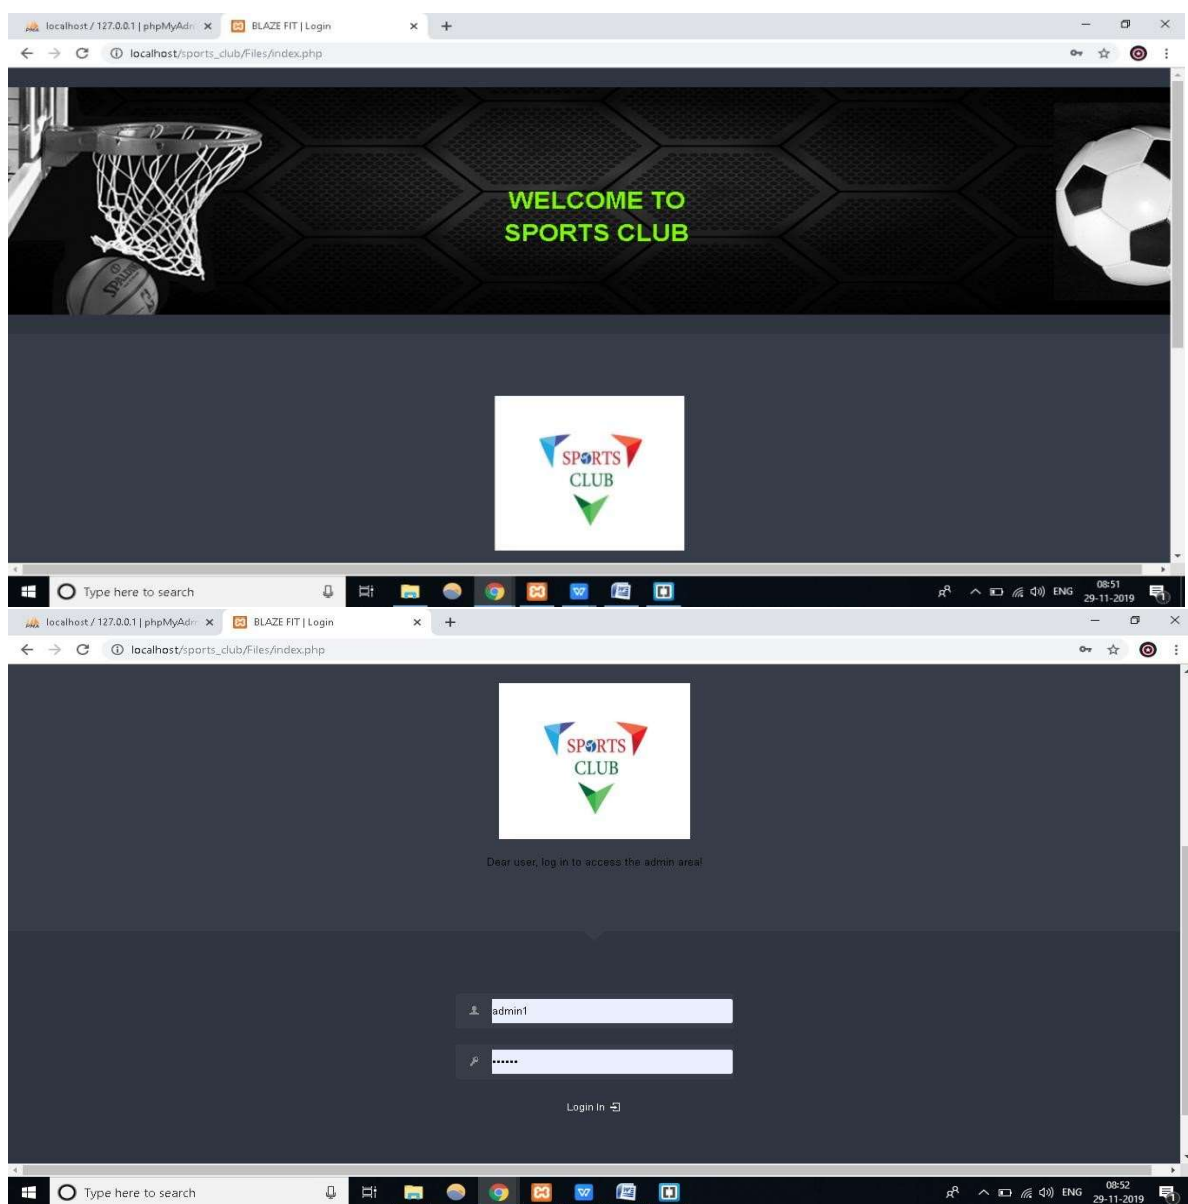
localhost / 127.0.0.1 | phpMyAdr ×
BLAZE FIT | Login ×
+
localhost/sports_club/Files/index.php

WELCOME TO
SPORTS CLUB

SPORTS
CLUB

Type here to search
ENG
08:51
29-11-2019

localhost / 127.0.0.1 | phpMyAdr ×
BLAZE FIT | Login ×
+
localhost/sports_club/Files/index.php

SPORTS
CLUB

Dear user, log in to access the admin area!

admin1
••••••

Login In

Type here to search
ENG
08:52
29-11-2019